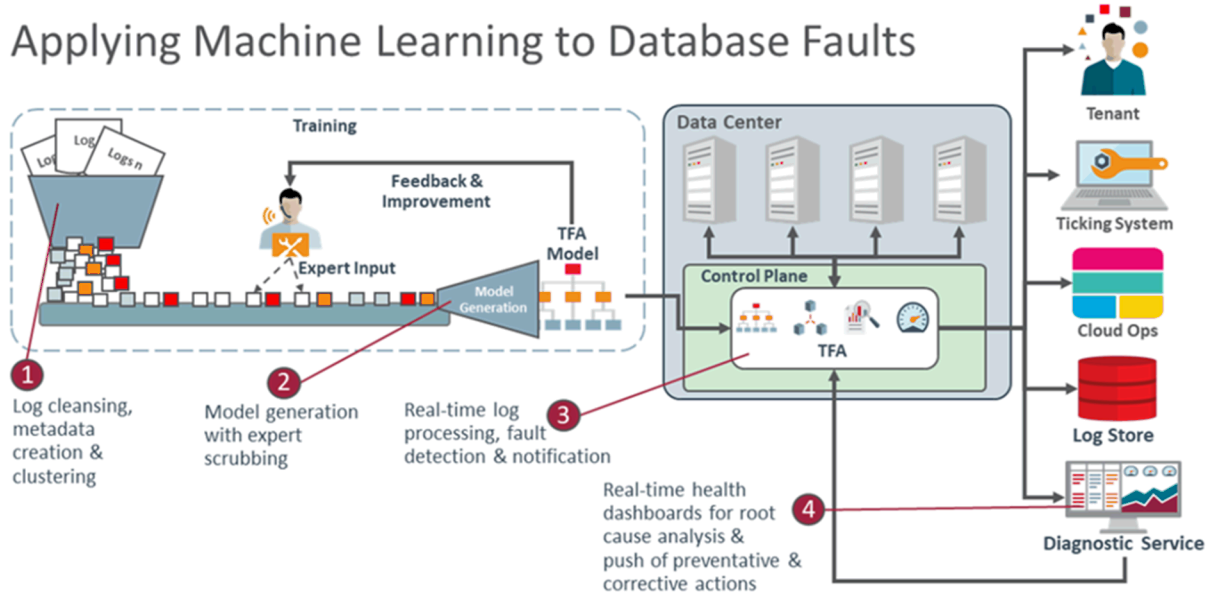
Applying Machine Learning to Database Faults

Training

Logs
Log
Logs n

Feedback & Improvement

Expert Input

TFA Model

Model Generation

Data Center

Control Plane

TFA

Tenant

Ticking System

Cloud Ops

Log Store

Diagnostic Service

1
Log cleansing, metadata creation & clustering

2
Model generation with expert scrubbing

3
Real-time log processing, fault detection & notification

4
Real-time health dashboards for root cause analysis & push of preventative & corrective actions